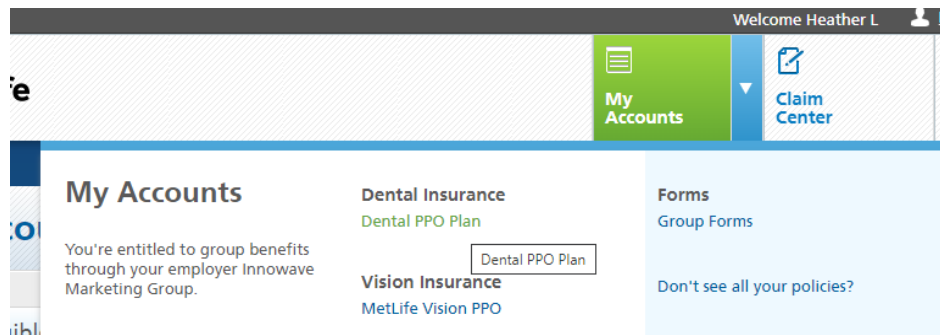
Welcome Heather L

fe

My Accounts

Claim Center

cou

My Accounts

You're entitled to group benefits through your employer Innowave Marketing Group.

Dental Insurance
Dental PPO Plan

Dental PPO Plan

Vision Insurance
MetLife Vision PPO

Forms
Group Forms

Don't see all your policies?